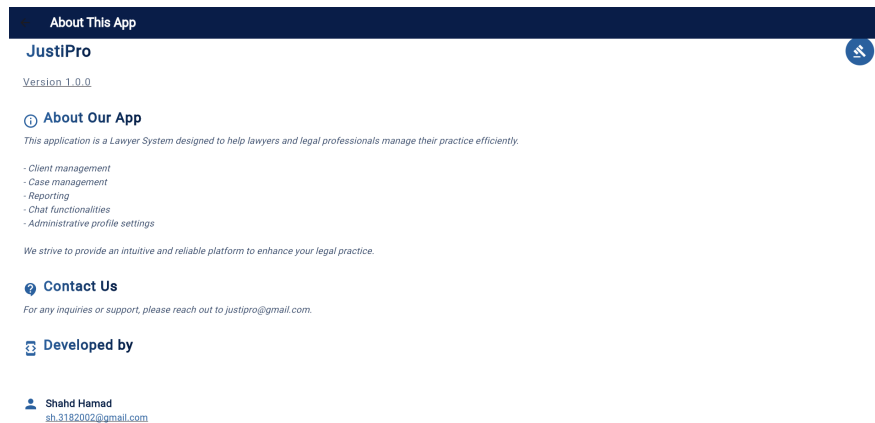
About This App

JustiPro

Version 1.0.0

About Our App

This application is a Lawyer System designed to help lawyers and legal professionals manage their practice efficiently.

- Client management
- Case management
- Reporting
- Chat functionalities
- Administrative profile settings

We strive to provide an intuitive and reliable platform to enhance your legal practice.

Contact Us

For any inquiries or support, please reach out to justipro@gmail.com.

Developed by

Shahd Hamad
sh.3182002@gmail.com